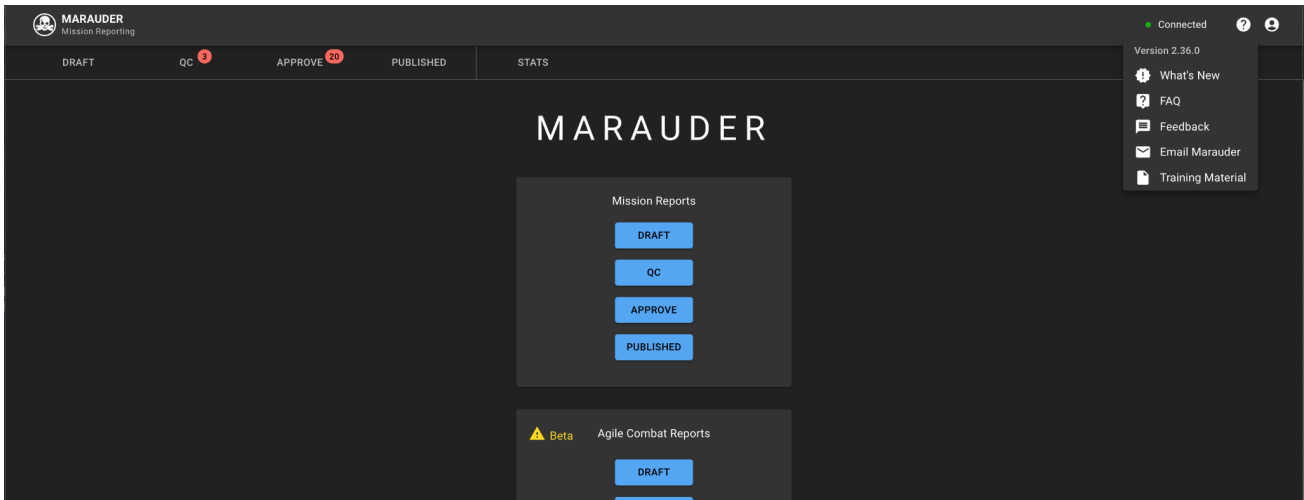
MARAUDER
Mission Reporting

Connected

DRAFT
QC 3
APPROVE 20
PUBLISHED
STATS

Version 2.36.0
What's New
FAQ
Feedback
Email Marauder
Training Material

MARAUDER

Mission Reports
DRAFT
QC
APPROVE
PUBLISHED

Beta
Agile Combat Reports
DRAFT